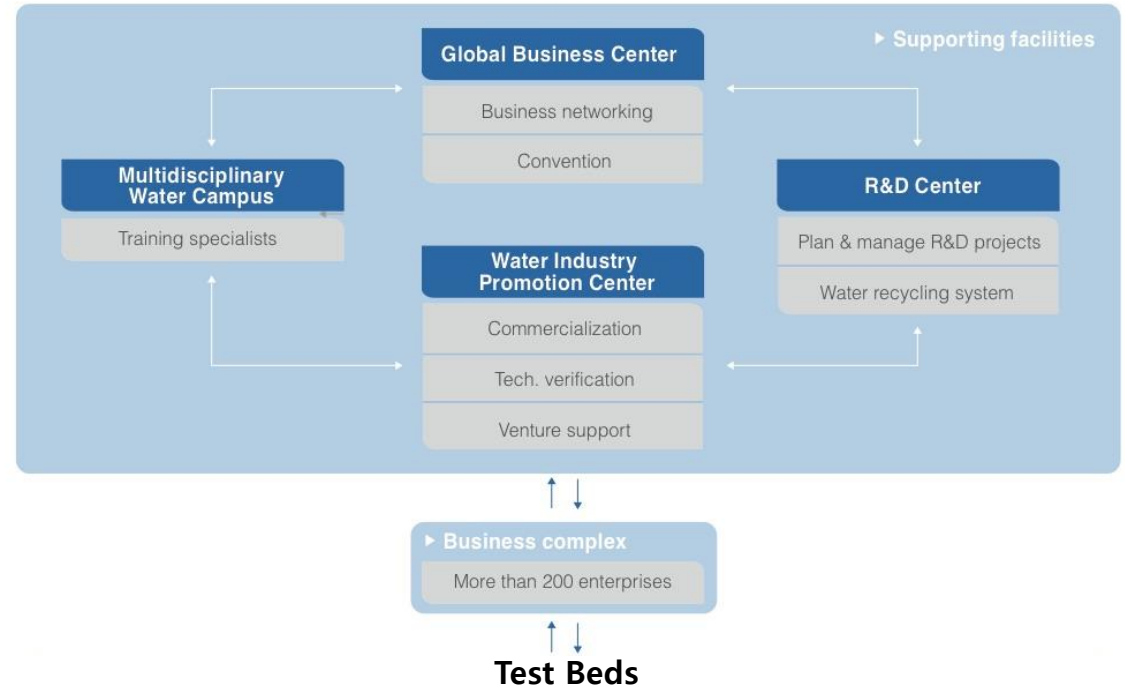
▸ Supporting facilities

Global Business Center

Business networking

Convention

Multidisciplinary Water Campus

Training specialists

R&D Center

Plan & manage R&D projects

Water recycling system

Water Industry Promotion Center

Commercialization

Tech. verification

Venture support

▸ Business complex

More than 200 enterprises

Test Beds